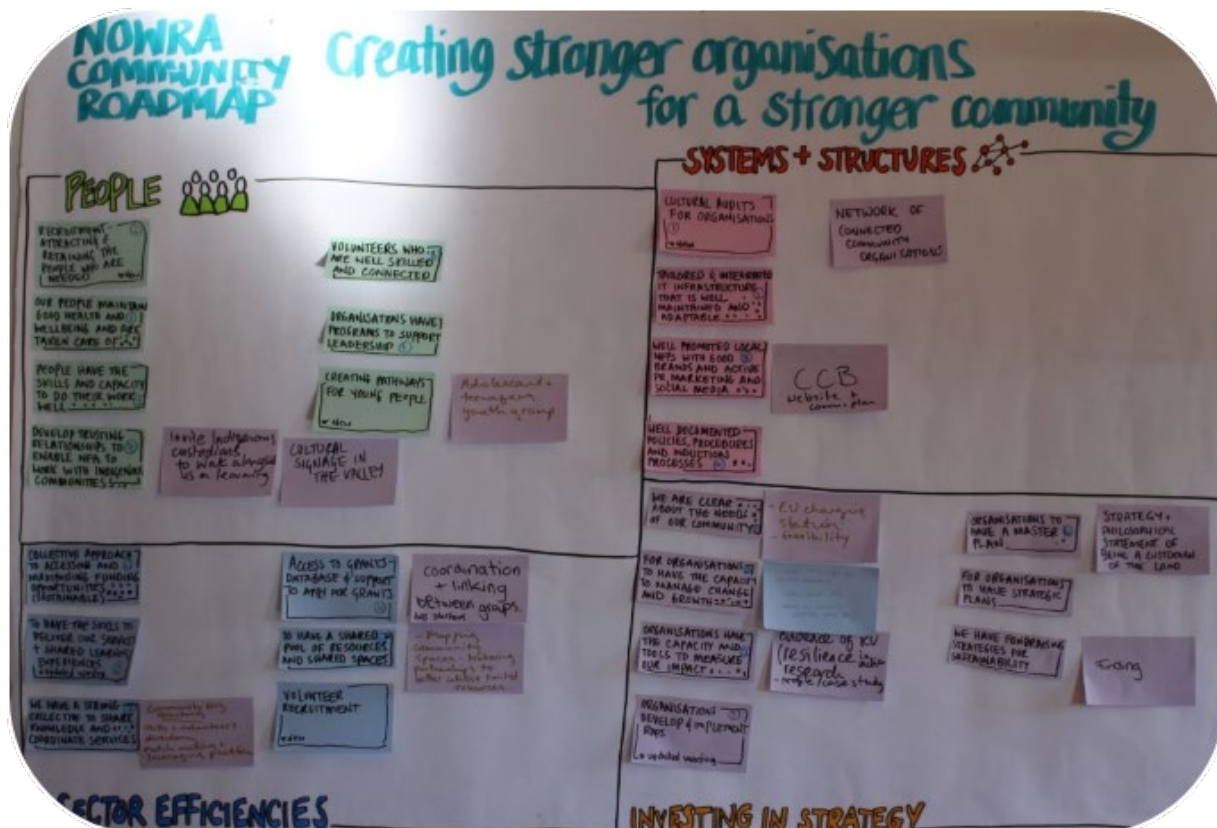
NOWRA COMMUNITY ROADMAP

Creating stronger organisations for a stronger community

PEOPLE

RECRUITMENT, ATTRACTING & RETAINING THE PEOPLE WHO ARE NEEDED

OUR PEOPLE MAINTAIN GOOD HEALTH AND WELLBEING AND ARE TAKEN CARE OF

PEOPLE HAVE THE SKILLS AND CAPACITY TO DO THEIR WORK WELL

DEVELOP TRUSTING RELATIONSHIPS TO ENABLE NFP TO WORK WITH INDIGENOUS COMMUNITIES

Invite Indigenous custodians to walk alongside us in learning

CULTURAL SIGNAGE IN THE VALLEY

VOLUNTEERS WHO ARE WELL SKILLED AND CONNECTED

ORGANISATIONS HAVE PROGRAMS TO SUPPORT LEADERSHIP

CREATING PATHWAYS FOR YOUNG PEOPLE

Adolescent + teenagers youth group

SYSTEMS + STRUCTURES

CULTURAL AUDITS FOR ORGANISATIONS

NETWORK OF CONNECTED COMMUNITY ORGANISATIONS

TAILORED & INTEGRATED IT INFRASTRUCTURE THAT IS WELL MAINTAINED AND ADAPTABLE

WELL PROMOTED LOCAL NFPS WITH GOOD BRANDS AND ACTIVE IN MARKETING AND SOCIAL MEDIA

CCB website + comm. plan

WELL DOCUMENTED POLICIES, PROCEDURES AND INDUCTION PROCESSES

COLLECTIVE APPROACH TO ACCESSING AND MAXIMISING FUNDING OPPORTUNITIES (SUSTAINABLE)

TO HAVE THE SKILLS TO DELIVER OUR SERVICES + SHARED LEARNING EXPERIENCES

WE HAVE A STRONG COLLECTIVE TO SHARE KNOWLEDGE AND COORDINATE SERVICES

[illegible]

ACCESS TO GRANTS DATABASE & SUPPORT TO APPLY FOR GRANTS

coordination + linking between groups.

TO HAVE A SHARED POOL OF RESOURCES AND SHARED SPACES

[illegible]

VOLUNTEER RECRUITMENT

WE ARE CLEAR ABOUT THE NEEDS OF OUR COMMUNITY

EV charging stations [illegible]

FOR ORGANISATIONS TO HAVE THE CAPACITY TO MANAGE CHANGE AND GROWTH

ORGANISATIONS HAVE THE CAPACITY AND TOOLS TO MEASURE OUR IMPACT

EVIDENCE OF KV (resilience) research

ORGANISATIONS DEVELOP & IMPLEMENT RAPS

ORGANISATIONS TO HAVE A MASTER PLAN

STRATEGY - PHILOSOPHICAL STATEMENT OF BEING A CUSTODIAN OF THE LAND

FOR ORGANISATIONS TO HAVE STRATEGIC PLANS

WE HAVE FUNDRAISING STRATEGIES FOR SUSTAINABILITY

Gang

SECTOR EFFICIENCIES

INVESTING IN STRATEGY